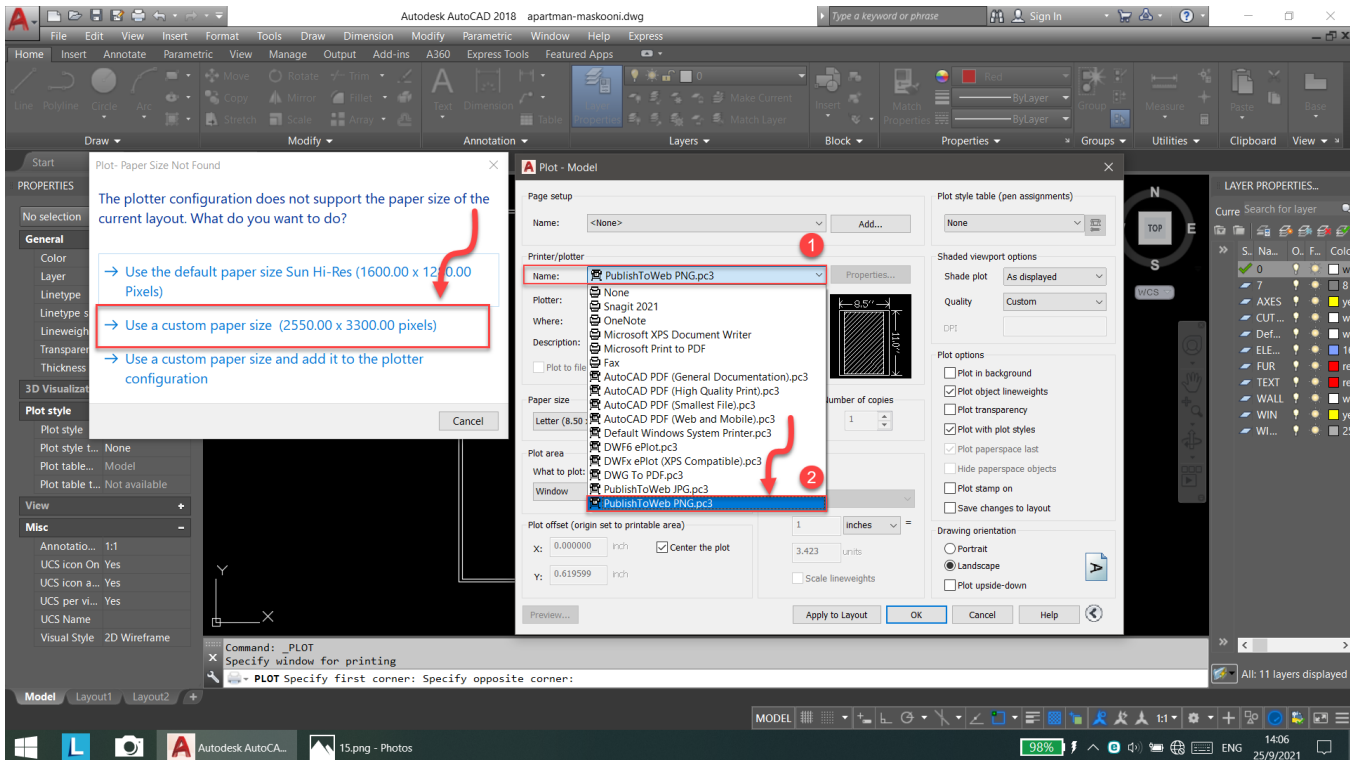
Autodesk AutoCAD 2018 apartman-maskooni.dwg
Type a keyword or phrase
Sign In
File Edit View Insert Format Tools Draw Dimension Modify Parametric Window Help Express
Home Insert Annotate Parametric View Manage Output Add-ins A360 Express Tools Featured Apps
Line Polyline Circle Arc
Move Rotate Trim Copy Mirror Fillet Stretch Scale Array
Text Dimension Table
Layer Properties
Make Current Match Layer
Insert
Match Properties
Red ByLayer ByLayer
Group
Measure
Paste
Base
Draw Modify Annotation Layers Block Properties Groups Utilities Clipboard View
Start
PROPERTIES
No selection
General
Color
Layer
Linetype
Linetype s
Lineweigh
Transparen
Thickness
3D Visualizat
Plot style
Plot style
Plot style t... None
Plot table... Model
Plot table t... Not available
View
Misc
Annotatio... 1:1
UCS icon On Yes
UCS icon a... Yes
UCS per vi... Yes
UCS Name
Visual Style 2D Wireframe
Plot- Paper Size Not Found
The plotter configuration does not support the paper size of the current layout. What do you want to do?
→ Use the default paper size Sun Hi-Res (1600.00 x 1280.00 Pixels)
→ Use a custom paper size (2550.00 x 3300.00 pixels)
→ Use a custom paper size and add it to the plotter configuration
Cancel
Plot - Model
Page setup
Name: <None>
Add...
Printer/plotter
1
Name: PublishToWeb PNG.pc3
Properties...
Plotter:
Where:
Description:
Plot to file
None
Snagit 2021
OneNote
Microsoft XPS Document Writer
Microsoft Print to PDF
Fax
AutoCAD PDF (General Documentation).pc3
AutoCAD PDF (High Quality Print).pc3
AutoCAD PDF (Smallest File).pc3
AutoCAD PDF (Web and Mobile).pc3
Default Windows System Printer.pc3
DWF6 ePlot.pc3
DWFx ePlot (XPS Compatible).pc3
DWG To PDF.pc3
PublishToWeb JPG.pc3
PublishToWeb PNG.pc3
2
8.5"
11.0"
Paper size
Letter (8.50
Number of copies
1
Plot area
What to plot:
Window
Plot offset (origin set to printable area)
X: 0.000000 inch
Center the plot
Y: 0.619599 inch
1 inches =
3.423 units
Scale lineweights
Preview...
Apply to Layout OK Cancel Help
Plot style table (pen assignments)
None
Shaded viewport options
Shade plot As displayed
Quality Custom
DPI
Plot options
Plot in background
Plot object lineweights
Plot transparency
Plot with plot styles
Plot paperspace last
Hide paperspace objects
Plot stamp on
Save changes to layout
Drawing orientation
Portrait
Landscape
Plot upside-down
N
TOP
E
S
WCS
LAYER PROPERTIES...
Curre Search for layer
S.. Na... O.. F... Colo
0
7
AXES
CUT...
Def...
ELE...
FUR
TEXT
WALL
WIN
WI...
All: 11 layers displayed
Command: _PLOT
Specify window for printing
PLOT Specify first corner: Specify opposite corner:
Model Layout1 Layout2
MODEL
1:1
Autodesk AutoCA...
15.png - Photos
98%
ENG
14:06
25/9/2021